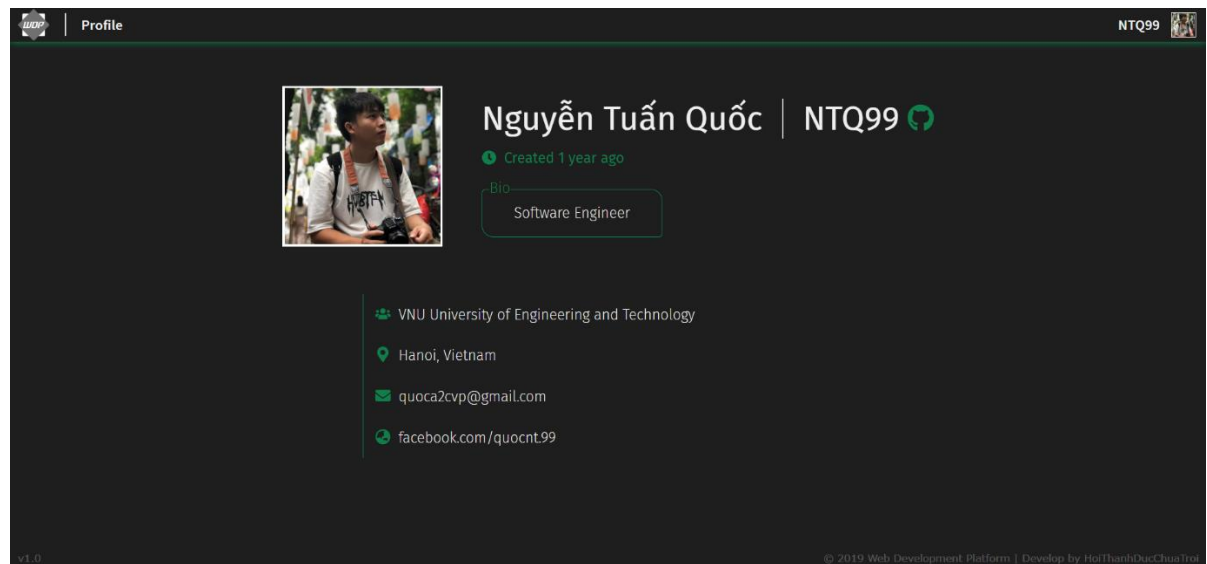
WDP

Profile

NTQ99

Nguyễn Tuấn Quốc | NTQ99

Created 1 year ago

Bio

Software Engineer

VNU University of Engineering and Technology

Hanoi, Vietnam

quoca2cvp@gmail.com

facebook.com/quocnt.99

v1.0

© 2019 Web Development Platform | Develop by HoiThanhDucChuaTroi